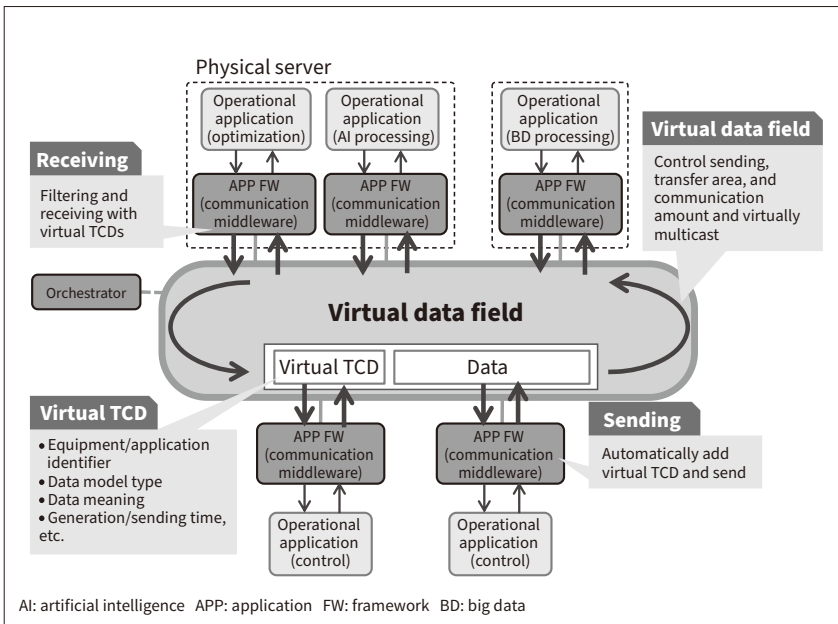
Physical server

Operational application (optimization)

Operational application (AI processing)

Operational application (BD processing)

Virtual data field

Control sending, transfer area, and communication amount and virtually multicast

Receiving

Filtering and receiving with virtual TCDs

APP FW (communication middleware)

APP FW (communication middleware)

APP FW (communication middleware)

Orchestrator

Virtual data field

Virtual TCD

Data

Virtual TCD

• Equipment/application identifier
• Data model type
• Data meaning
• Generation/sending time, etc.

APP FW (communication middleware)

APP FW (communication middleware)

Sending

Automatically add virtual TCD and send

Operational application (control)

Operational application (control)

AI: artificial intelligence APP: application FW: framework BD: big data